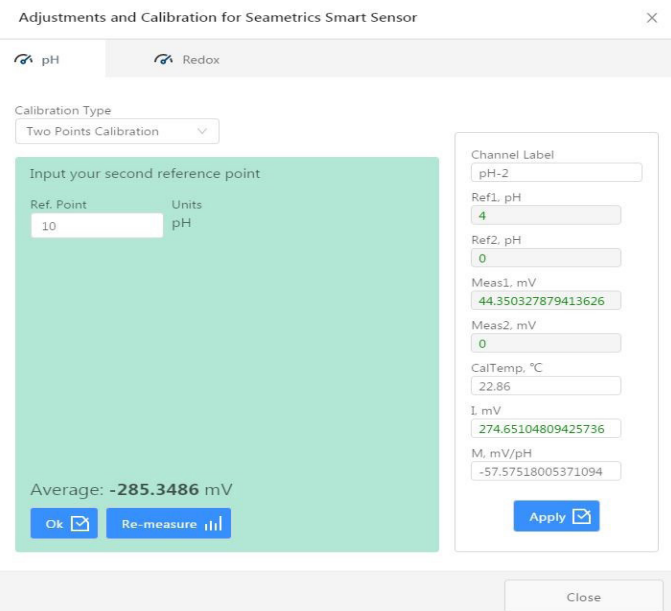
Adjustments and Calibration for Seametrics Smart Sensor

×

pH

Redox

Calibration Type

Two Points Calibration

Input your second reference point

Ref. Point

10

Units

pH

Average: **-285.3486** mV

Ok

Re-measure

Channel Label

pH-2

Ref1, pH

4

Ref2, pH

0

Meas1, mV

44.350327879413626

Meas2, mV

0

CalTemp, °C

22.86

I, mV

274.65104809425736

M, mV/pH

-57.57518005371094

Apply

Close